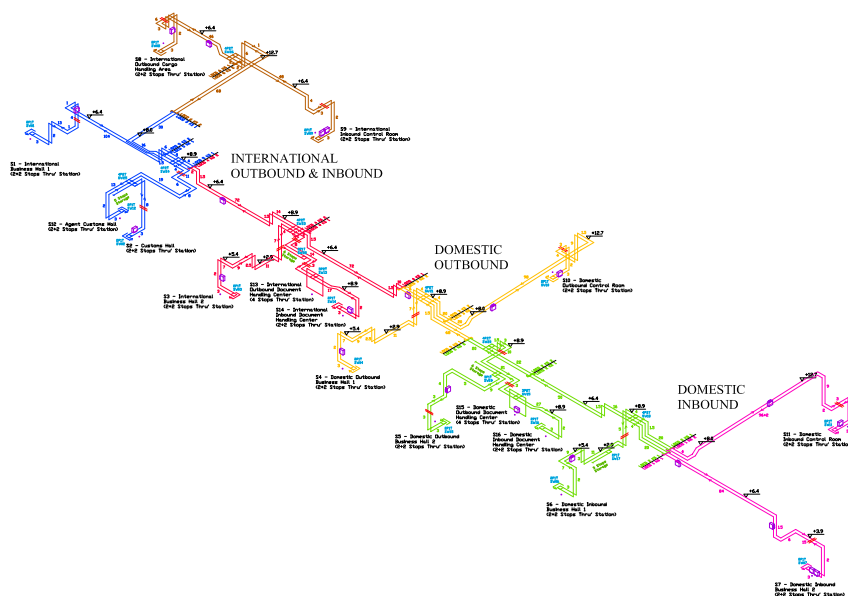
+6.4

+12.7

S8 - International Outbound Cargo Handling Area (2+2 Stops Thru' Station)

+6.4

S9 - International Inbound Control Room (2+2 Stops Thru' Station)

+6.4

+8.9

INTERNATIONAL OUTBOUND & INBOUND

S1 - International Business Hall 1 (2+2 Stops Thru' Station)

+8.9

+6.4

S12 - Agent Customs Hall (2+2 Stops Thru' Station)

S2 - Customs Hall (2+2 Stops Thru' Station)

+8.9

+6.4

DOMESTIC OUTBOUND

+12.7

S10 - Domestic Outbound Control Room (2+2 Stops Thru' Station)

+5.4

S3 - International Business Hall 2 (2+2 Stops Thru' Station)

S13 - International Outbound Document Handling Center (4 Stops Thru' Station)

+8.9

S14 - International Inbound Document Handling Center (2+2 Stops Thru' Station)

+8.9

+8.9

+5.4

+8.9

S4 - Domestic Outbound Business Hall 1 (2+2 Stops Thru' Station)

+8.9

DOMESTIC INBOUND

+12.7

+6.4

+8.9

+8.9

S5 - Domestic Outbound Business Hall 2 (2+2 Stops Thru' Station)

S15 - Domestic Outbound Document Handling Center (4 Stops Thru' Station)

S16 - Domestic Inbound Document Handling Center (2+2 Stops Thru' Station)

+5.4

+8.9

S11 - Domestic Inbound Control Room (2+2 Stops Thru' Station)

S6 - Domestic Inbound Business Hall 1 (2+2 Stops Thru' Station)

+6.4

+3.9

S7 - Domestic Inbound Business Hall 2 (2+2 Stops Thru' Station)